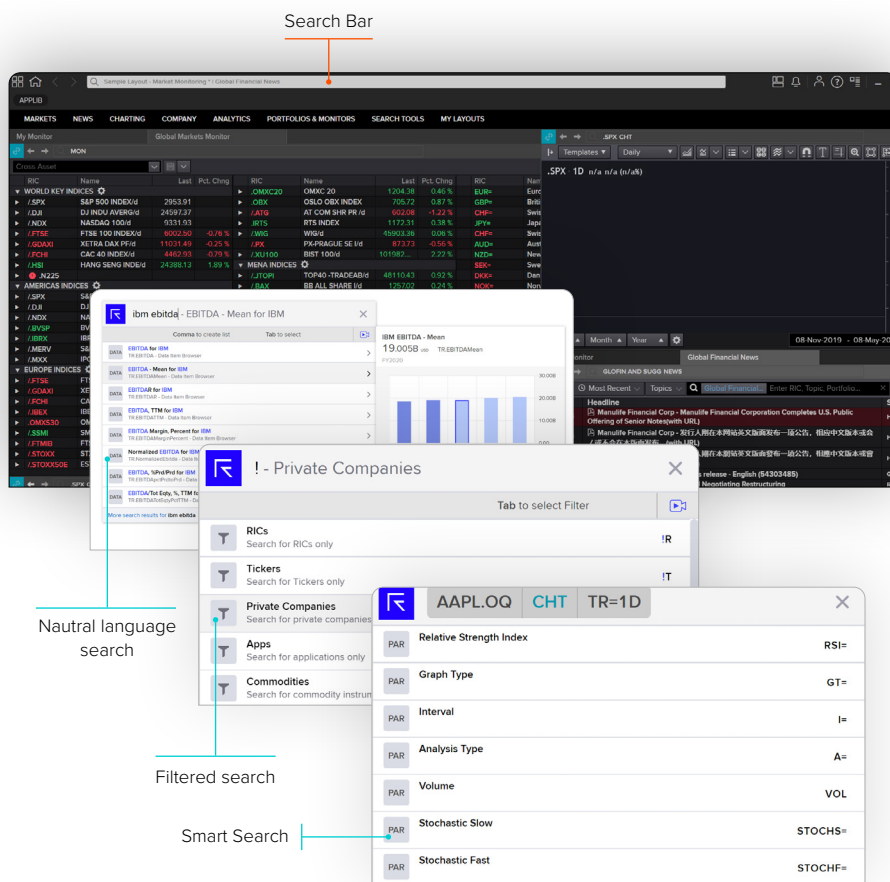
Search Bar

Sample Layout - Market Monitoring * | Global Financial News

APPLIB

MARKETS NEWS CHARTING COMPANY ANALYTICS PORTFOLIOS & MONITORS SEARCH TOOLS MY LAYOUTS

My Monitor Global Markets Monitor

MON

Cross Asset

| RIC | Name | Last | Pct. Chng |
|---|---|---|---|
| WORLD KEY INDICES | | | |
| .SPX | S&P 500 INDEX/d | 2953.91 | |
| .DJI | DJ INDU AVERG/d | 24597.37 | |
| .NDX | NASDAQ 100/d | 9331.93 | |
| /.FTSE | FTSE 100 INDEX/d | 6002.50 | -0.76 % |
| /.GDAXI | XETRA DAX PF/d | 11031.49 | -0.25 % |
| /.FCHI | CAC 40 INDEX/d | 4462.93 | -0.79 % |
| /.HSI | HANG SENG INDE/d | 24288.13 | 1.89 % |
| .N225 | | | |
| AMERICAS INDICES | | | |

| RIC | Name | Last | Pct. Chng |
|---|---|---|---|
| /.OMXC20 | OMXC 20 | 1204.38 | 0.46 % |
| /.OBX | OSLO OBX INDEX | 705.72 | 0.87 % |
| /.ATG | AT COM SHR PR /d | 602.08 | -1.22 % |
| /.IRTS | RTS INDEX | 1172.31 | 0.38 % |
| /.WIG | WIG/d | 45903.36 | 0.06 % |
| /.PX | PX-PRAGUE SE I/d | 873.73 | -0.56 % |
| /.XU100 | BIST 100/d | 101982... | 2.22 % |
| MENA INDICES | | | |
| /.JTOPI | TOP40 -TRADEAB/d | 48110.43 | 0.92 % |
| /.BAX | BB ALL SHARE I/d | 1257.02 | 0.24 % |

EUR= GBP= CHF= JPY= CHF= AUD= NZD= SEK= DKK= NOK=

.SPX CHT
Templates Daily
.SPX · 1D n/a n/a (n/a%)

ibm ebitda - EBITDA - Mean for IBM
Comma to create list   Tab to select
DATA EBITDA for IBM TR.EBITDA - Data Item Browser
DATA EBITDA - Mean for IBM TR.EBITDAMean - Data Item Browser
DATA EBITDAR for IBM TR.EBITDAR - Data Item Browser
DATA EBITDA, TTM for IBM TR.EBITDATTM - Data Item Browser
DATA EBITDA Margin, Percent for IBM TR.EBITDAMarginPercent - Data Item Browser
DATA Normalized EBITDA for IBM TR.NormalizedEbitda - Data It
DATA EBITDA, %Prd/Prd for IBM TR.EBITDAPctProdPrd - Data
DATA EBITDA/Tot Eqty, %, TTM fo TR.EBITDAToTEqtyPctTTM - Da
More search results for ibm ebitda

IBM EBITDA - Mean
19.005B USD TR.EBITDAMean
FY2020

Month Year 08-Nov-2019 - 08-May-20
Monitor Global Financial News
GLOFIN AND SUGG NEWS
Most Recent Topics Global Financial... Enter RIC, Topic, Portfolio...
Headline
Manulife Financial Corp - Manulife Financial Corporation Completes U.S. Public Offering of Senior Notes(with URL)
Manulife Financial Corp - 发行人再在本网站英文版面发布一项公告，相德中文版本或会
s release - English (54303485)
Negotiating Restructuring

! - Private Companies
Tab to select Filter
RICs Search for RICs only !R
Tickers Search for Tickers only !T
Private Companies Search for private companies
Apps Search for applications only
Commodities Search for commodity instrum

AAPL.OQ CHT TR=1D
PAR Relative Strength Index RSI=
PAR Graph Type GT=
PAR Interval I=
PAR Analysis Type A=
PAR Volume VOL
PAR Stochastic Slow STOCHS=
PAR Stochastic Fast STOCHF=

Nautral language search

Filtered search

Smart Search